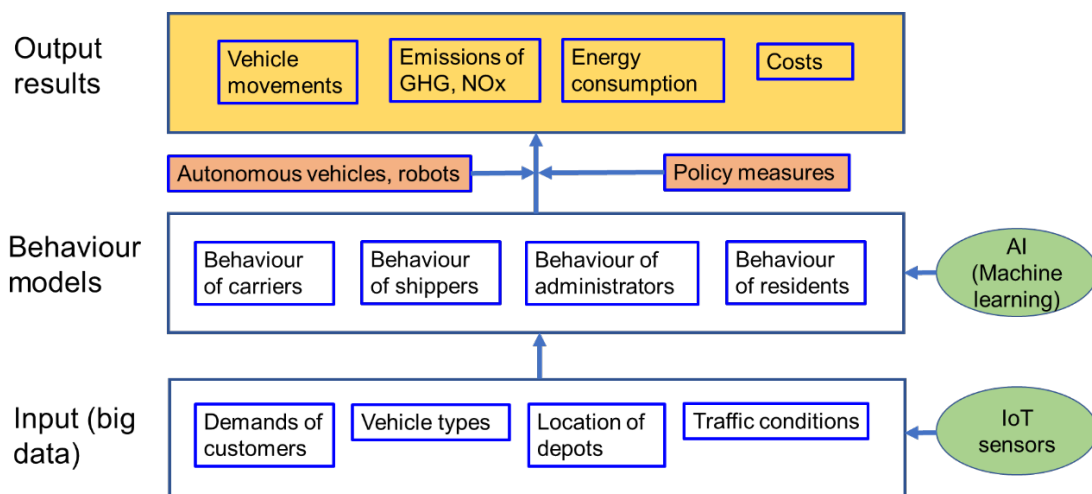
Output results

Vehicle movements

Emissions of GHG, NOx

Energy consumption

Costs

Autonomous vehicles, robots

Policy measures

Behaviour models

Behaviour of carriers

Behaviour of shippers

Behaviour of administrators

Behaviour of residents

AI (Machine learning)

Input (big data)

Demands of customers

Vehicle types

Location of depots

Traffic conditions

IoT sensors